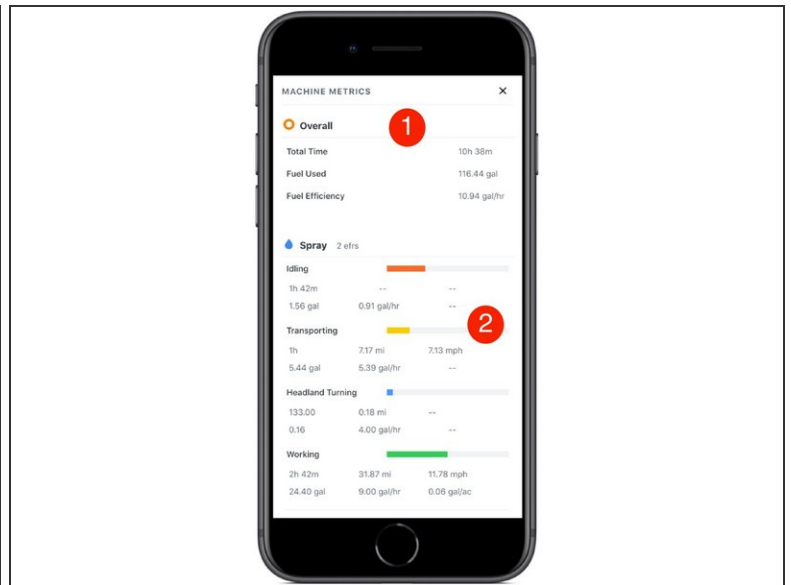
MACHINE METRICS ×

Overall 1

Total Time 10h 38m
Fuel Used 116.44 gal
Fuel Efficiency 10.94 gal/hr

Spray 2 efrs

Idling
1h 42m -- --
1.56 gal 0.91 gal/hr --

2

Transporting
1h 7.17 mi 7.13 mph
5.44 gal 5.39 gal/hr --

Headland Turning
133.00 0.18 mi --
0.16 4.00 gal/hr --

Working
2h 42m 31.87 mi 11.78 mph
24.40 gal 9.00 gal/hr 0.06 gal/ac